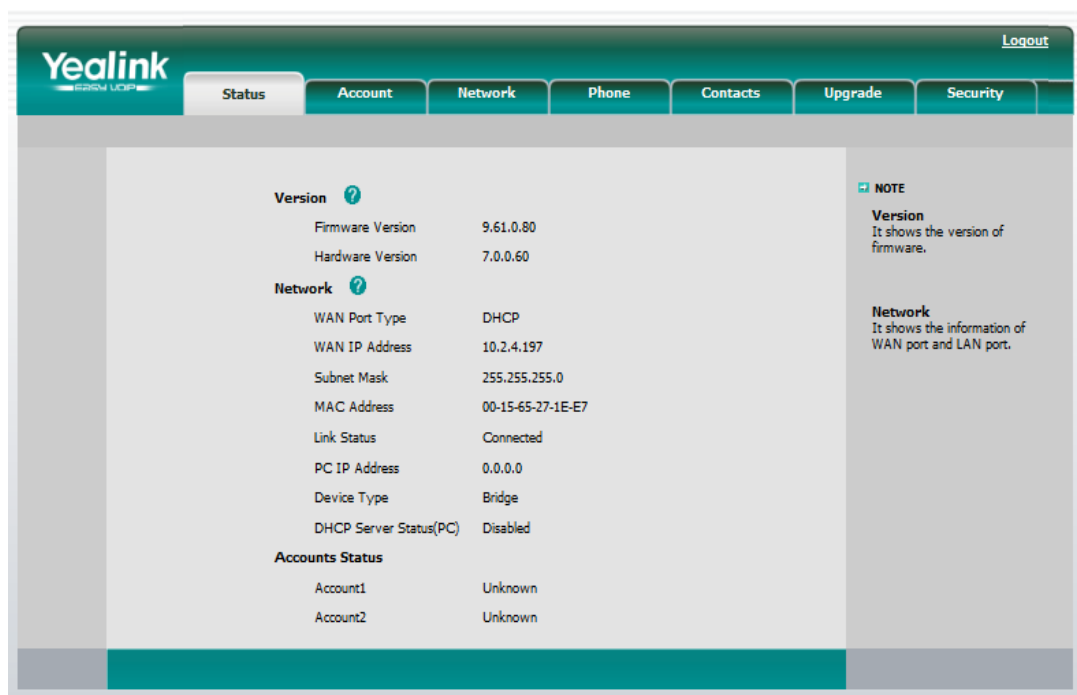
Yealink
EASY VOIP

Logout

Status | Account | Network | Phone | Contacts | Upgrade | Security

Version ?

| | |
|---|---|
| Firmware Version | 9.61.0.80 |
| Hardware Version | 7.0.0.60 |

Network ?

| | |
|---|---|
| WAN Port Type | DHCP |
| WAN IP Address | 10.2.4.197 |
| Subnet Mask | 255.255.255.0 |
| MAC Address | 00-15-65-27-1E-E7 |
| Link Status | Connected |
| PC IP Address | 0.0.0.0 |
| Device Type | Bridge |
| DHCP Server Status(PC) | Disabled |

Accounts Status

| | |
|---|---|
| Account1 | Unknown |
| Account2 | Unknown |

NOTE

Version
It shows the version of firmware.

Network
It shows the information of WAN port and LAN port.